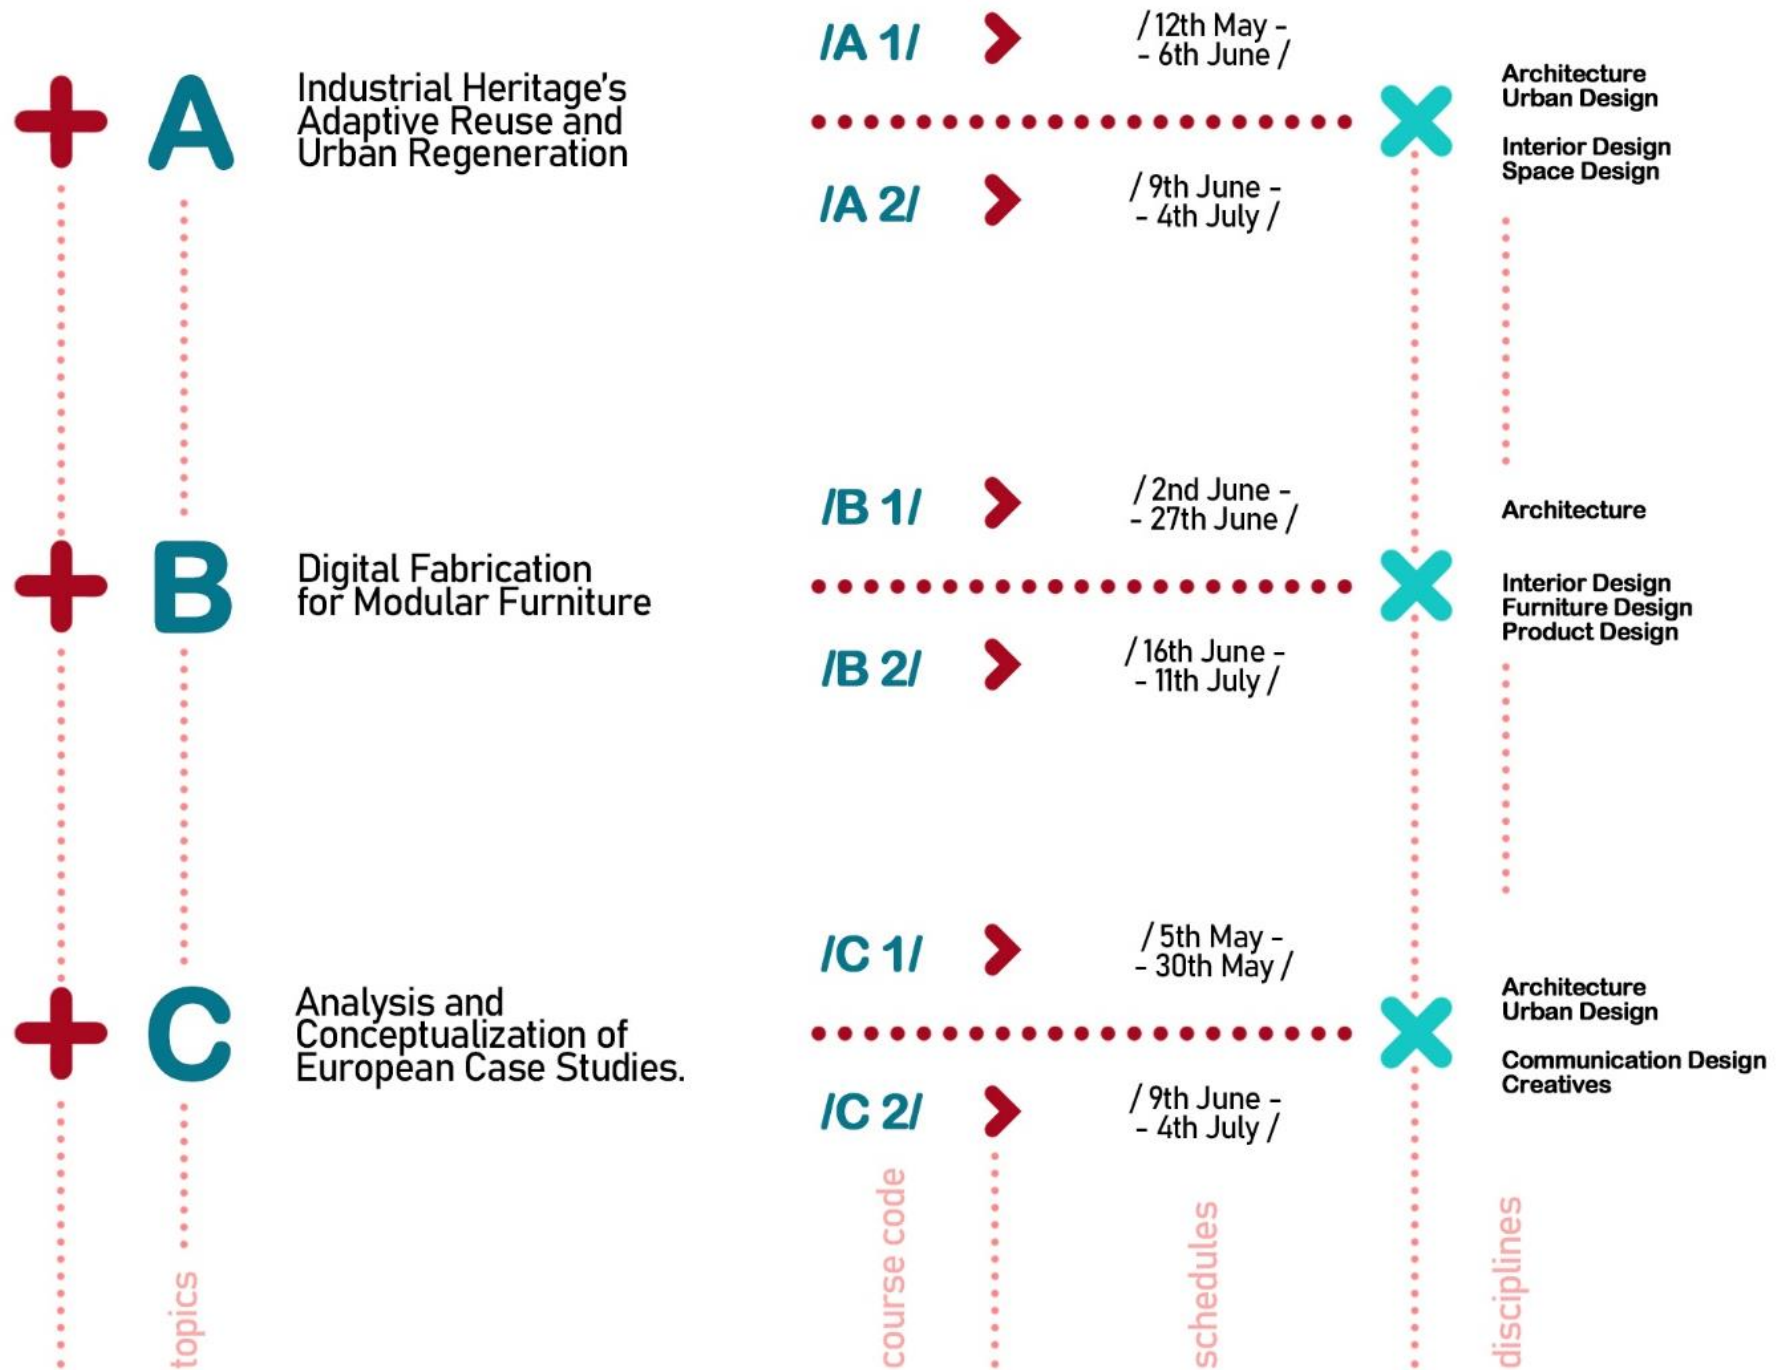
A

Industrial Heritage's Adaptive Reuse and Urban Regeneration

/A 1/

/ 12th May - - 6th June /

/A 2/

/ 9th June - - 4th July /

Architecture
Urban Design

Interior Design
Space Design

B

Digital Fabrication for Modular Furniture

/B 1/

/ 2nd June - - 27th June /

/B 2/

/ 16th June - - 11th July /

Architecture

Interior Design
Furniture Design
Product Design

C

Analysis and Conceptualization of European Case Studies.

/C 1/

/ 5th May - - 30th May /

/C 2/

/ 9th June - - 4th July /

Architecture
Urban Design

Communication Design
Creatives

topics

course code

schedules

disciplines